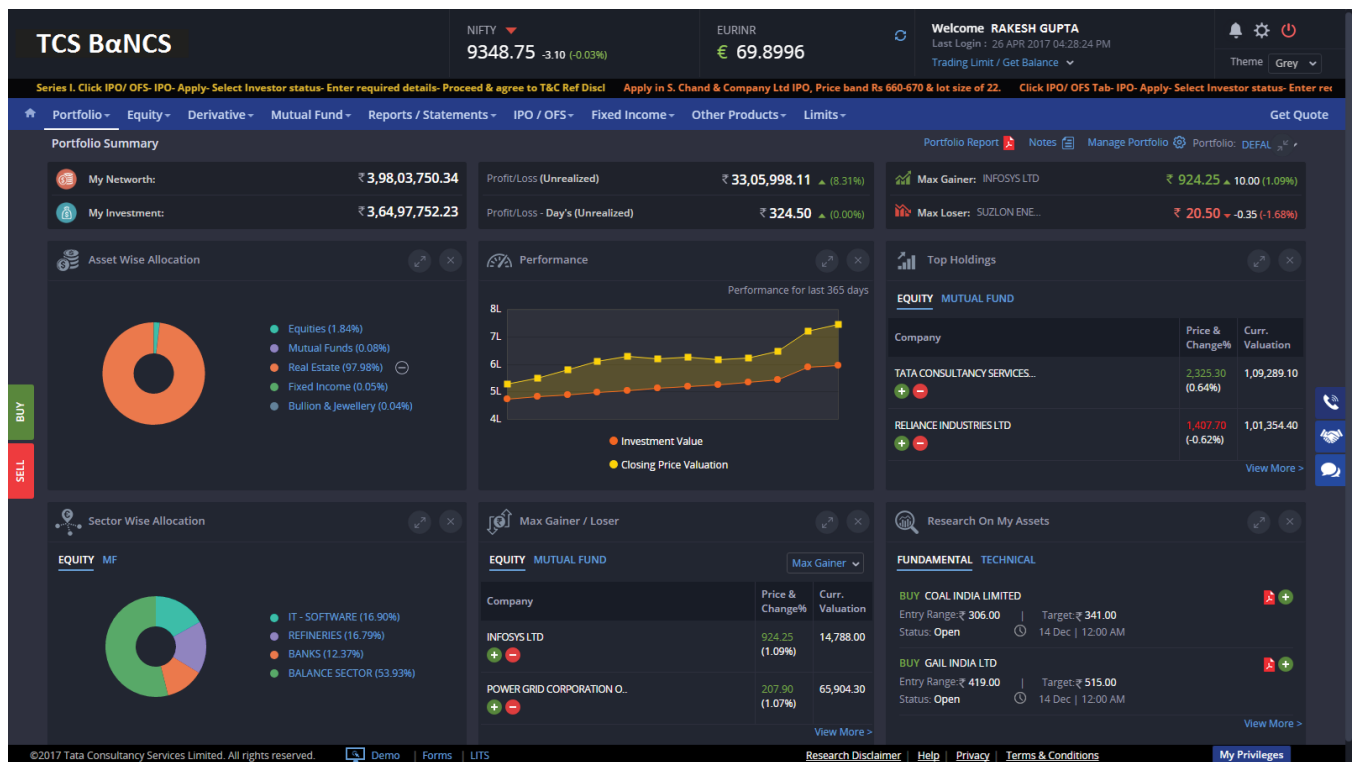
TCS BαNCS

NIFTY
9348.75 -3.10 (-0.03%)

EURINR
€ 69.8996

Welcome RAKESH GUPTA
Last Login : 26 APR 2017 04:28:24 PM
Trading Limit / Get Balance

Theme Grey

Series I. Click IPO/ OFS- IPO- Apply- Select Investor status- Enter required details- Proceed & agree to T&C Ref Discl Apply in S. Chand & Company Ltd IPO, Price band Rs 660-670 & lot size of 22. Click IPO/ OFS Tab- IPO- Apply- Select Investor status- Enter re

Portfolio Equity Derivative Mutual Fund Reports / Statements IPO / OFS Fixed Income Other Products Limits Get Quote

Portfolio Summary

Portfolio Report Notes Manage Portfolio Portfolio: DEFAL

My Networth: ₹3,98,03,750.34
My Investment: ₹3,64,97,752.23

Profit/Loss (Unrealized) ₹33,05,998.11 (8.31%)
Profit/Loss - Day's (Unrealized) ₹324.50 (0.00%)

Max Gainer: INFOSYS LTD ₹ 924.25 10.00 (1.09%)
Max Loser: SUZLON ENE... ₹ 20.50 -0.35 (-1.68%)

Asset Wise Allocation
Equities (1.84%)
Mutual Funds (0.08%)
Real Estate (97.98%)
Fixed Income (0.05%)
Bullion & Jewellery (0.04%)

Performance
Performance for last 365 days
8L
7L
6L
5L
4L
Investment Value
Closing Price Valuation

Top Holdings
EQUITY MUTUAL FUND

| Company | Price & Change% | Curr. Valuation |
|---|---|---|
| TATA CONSULTANCY SERVICES... | 2,325.30 (0.64%) | 1,09,289.10 |
| RELIANCE INDUSTRIES LTD | 1,407.70 (-0.62%) | 1,01,354.40 |

View More >

BUY
SELL

Sector Wise Allocation
EQUITY MF
IT - SOFTWARE (16.90%)
REFINERIES (16.79%)
BANKS (12.37%)
BALANCE SECTOR (53.93%)

Max Gainer / Loser
EQUITY MUTUAL FUND
Max Gainer

| Company | Price & Change% | Curr. Valuation |
|---|---|---|
| INFOSYS LTD | 924.25 (1.09%) | 14,788.00 |
| POWER GRID CORPORATION O... | 207.90 (1.07%) | 65,904.30 |

View More >

Research On My Assets
FUNDAMENTAL TECHNICAL
BUY COAL INDIA LIMITED
Entry Range:₹ 306.00 | Target:₹ 341.00
Status: Open 14 Dec | 12:00 AM
BUY GAIL INDIA LTD
Entry Range:₹ 419.00 | Target:₹ 515.00
Status: Open 14 Dec | 12:00 AM
View More >

©2017 Tata Consultancy Services Limited. All rights reserved. Demo | Forms | LITS Research Disclaimer | Help | Privacy | Terms & Conditions My Privileges